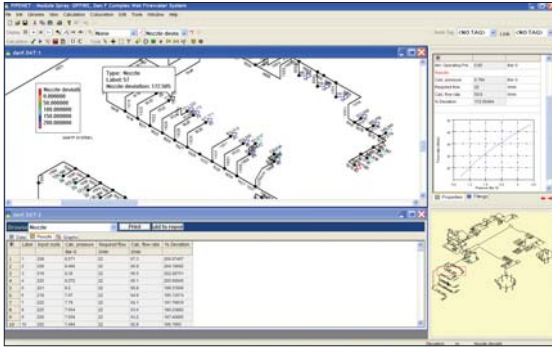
PIPENET - Module Spray: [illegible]

File Edit Libraries Calculation Calculation Edit Tools Window Help

None

Nozzle devia

Node TAG: (NO TAG) Link: (NO TAG)

dan# 3ST-1

Type: Nozzle
Label: 57
Nozzle deviation: 172.58%

Nozzle deviati
0.000000
50.000000
100.000000
150.000000
200.000000

dan# 3ST-1

Nozzle

Print Add to report

| | Label | Input node | Calc. pressure | Required flow | Calc. flow rate | % Deviation |
|---|---|---|---|---|---|---|
| 1 | 1 | 228 | 8.577 | 22 | 67.3 | 205.97447 |
| 2 | 2 | 229 | 8.488 | 22 | 66.9 | 204.19900 |
| 3 | 3 | 218 | 8.38 | 22 | 66.5 | 202.28751 |
| 4 | 4 | 220 | 8.272 | 22 | 66.1 | 200.50648 |
| 5 | 5 | 221 | 8.2 | 22 | 65.8 | 199.21548 |
| 6 | 6 | 218 | 7.97 | 22 | 64.9 | 195.13574 |
| 7 | 7 | 222 | 7.74 | 22 | 64.1 | 191.19540 |
| 8 | 8 | 223 | 7.654 | 22 | 63.4 | 188.23960 |
| 9 | 9 | 225 | 7.554 | 22 | 63.2 | 187.44600 |
| 10 | 10 | 224 | 7.494 | 22 | 62.9 | 186.1960 |

Properties Filters